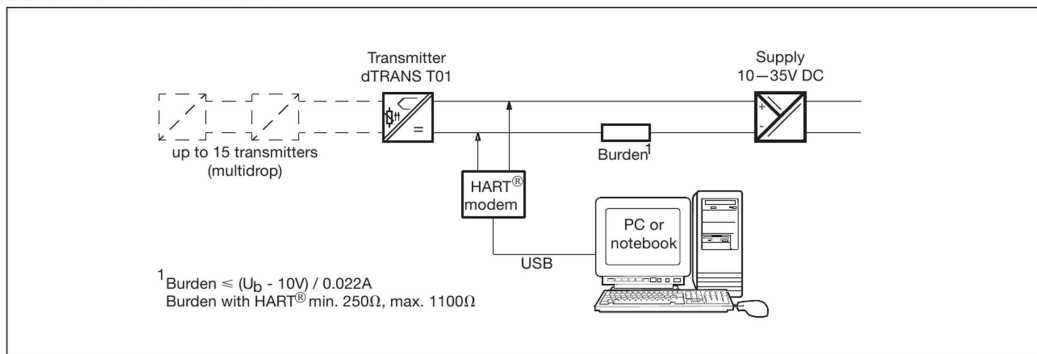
Transmitter dTRANS T01

Supply 10—35V DC

up to 15 transmitters (multidrop)

Burden$^1$

HART® modem

PC or notebook

USB

$^1$Burden $\leq$ ($U_b$ - 10V) / 0.022A
Burden with HART® min. 250Ω, max. 1100Ω